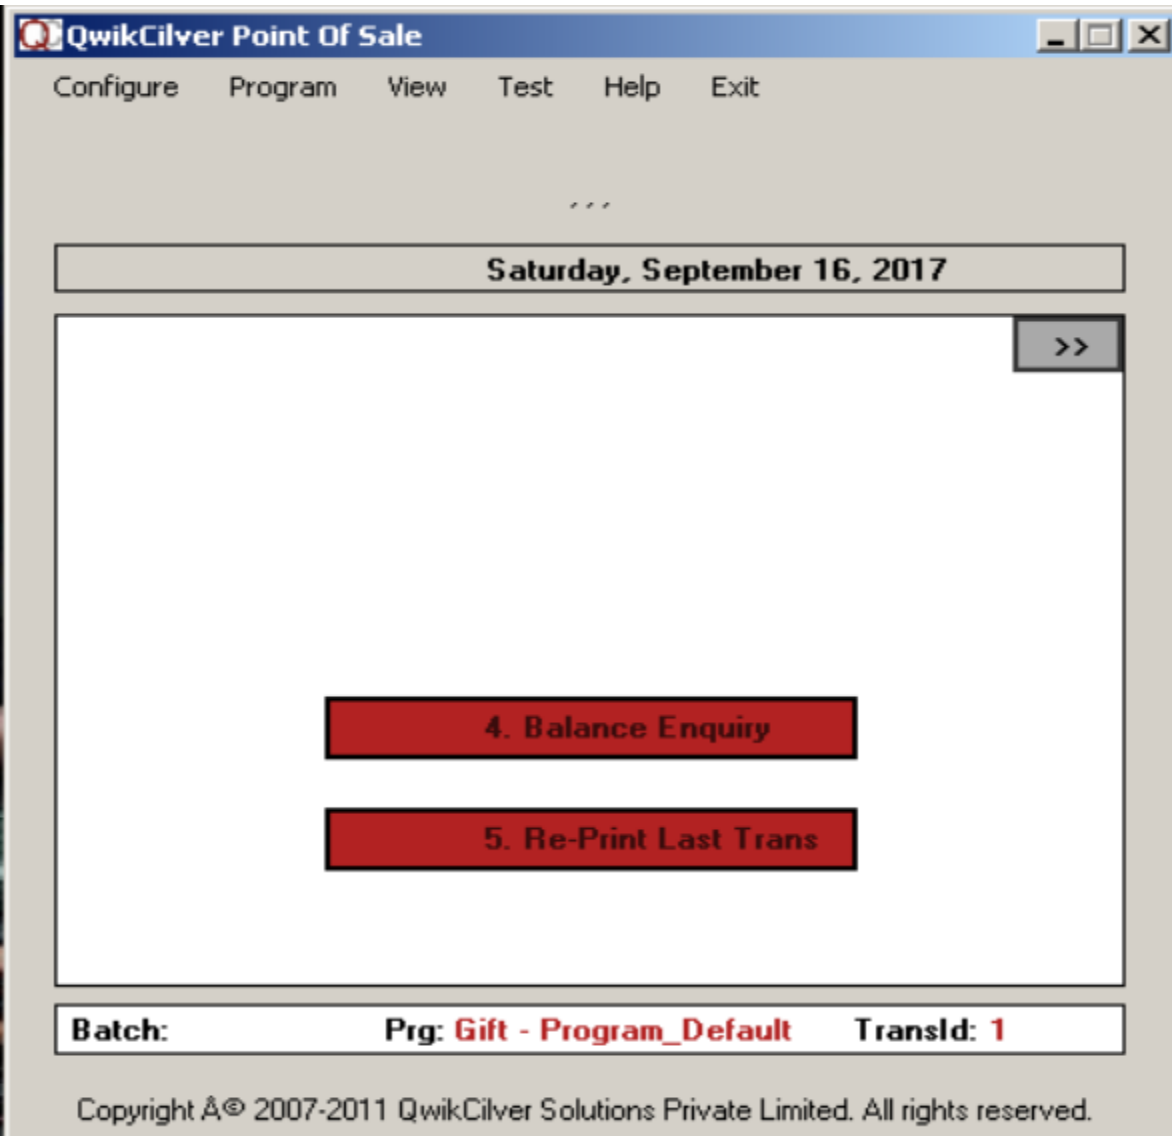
QwikCilver Point Of Sale

Configure Program View Test Help Exit

, , ,

Saturday, September 16, 2017

>>

4. Balance Enquiry

5. Re-Print Last Trans

Batch: Prg: Gift - Program_Default TransId: 1

Copyright Â© 2007-2011 QwikCilver Solutions Private Limited. All rights reserved.